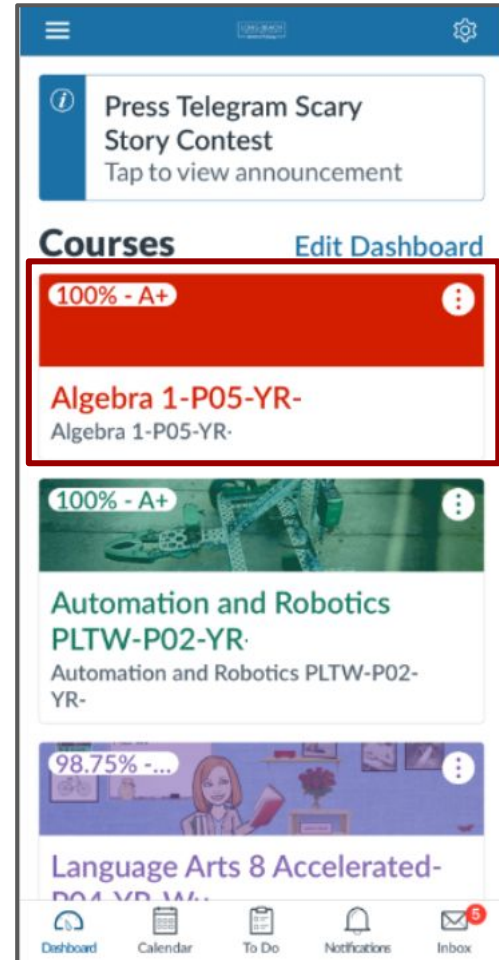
Press Telegram Scary Story Contest
Tap to view announcement

Courses
Edit Dashboard

100% - A+
Algebra 1-P05-YR-
Algebra 1-P05-YR-

100% - A+
Automation and Robotics PLTW-P02-YR-
Automation and Robotics PLTW-P02-YR-

98.75% -...
Language Arts 8 Accelerated-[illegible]

Dashboard
Calendar
To Do
Notifications
5
Inbox